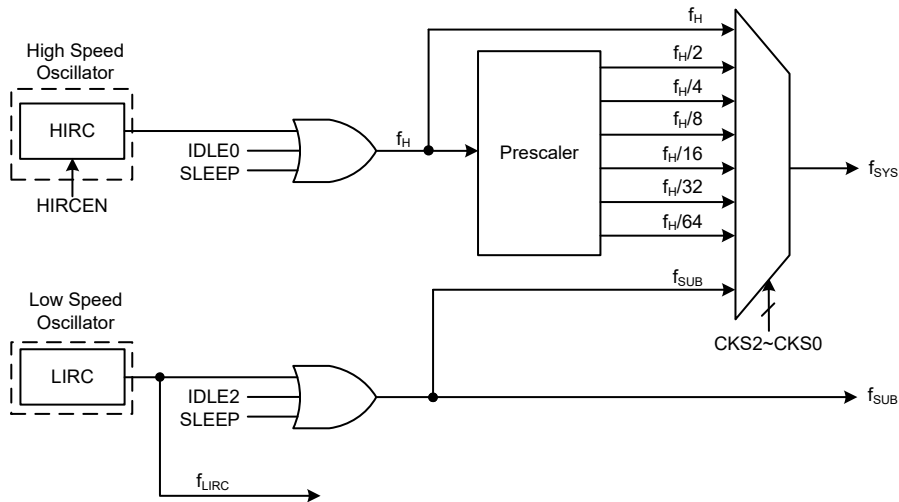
High Speed Oscillator

HIRC

HIRCEN

IDLE0

SLEEP

$f_H$

$f_H$

Prescaler

$f_H/2$

$f_H/4$

$f_H/8$

$f_H/16$

$f_H/32$

$f_H/64$

$f_{SYS}$

$f_{SUB}$

CKS2~CKS0

Low Speed Oscillator

LIRC

IDLE2

SLEEP

$f_{SUB}$

$f_{LIRC}$